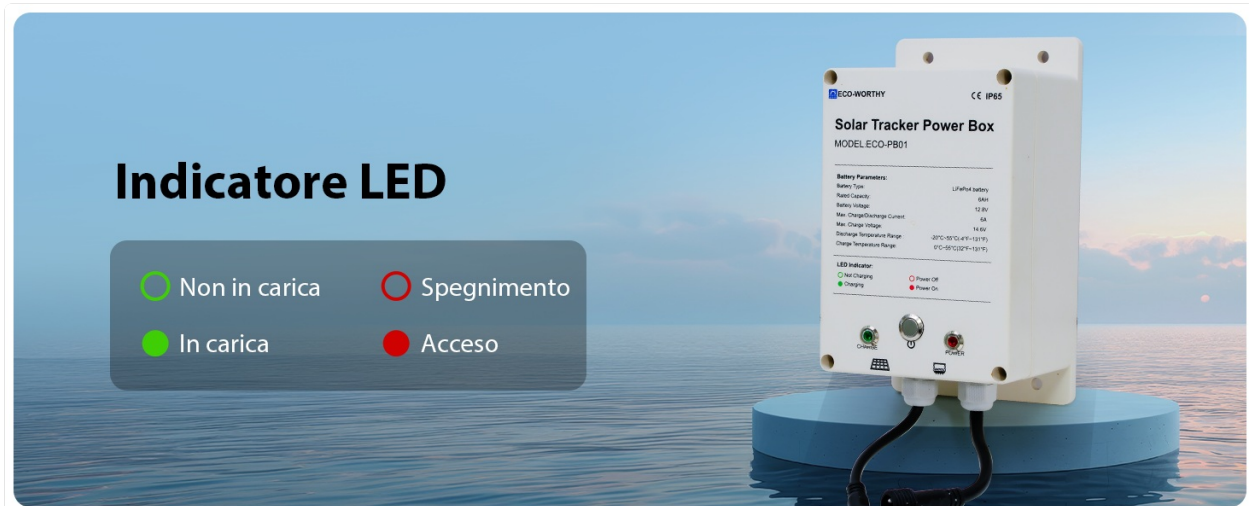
Indicatore LED

Non in carica

Spegnimento

In carica

Acceso

ECO-WORTHY

CE IP65

Solar Tracker Power Box

MODEL:ECO-PB01

Battery Parameters:

| | |
|---|---|
| Battery Type: | LiFePo4 battery |
| Rated Capacity: | 6AH |
| Battery Voltage: | 12.8V |
| Max. Charge/Discharge Current: | 6A |
| Max. Charge Voltage: | 14.6V |
| Discharge Temperature Range: | -20°C~55°C(-4°F~131°F) |
| Charge Temperature Range: | 0°C~55°C(32°F~131°F) |

LED Indicator:

Not Charging

Power Off

Charging

Power On

CHARGE

POWER